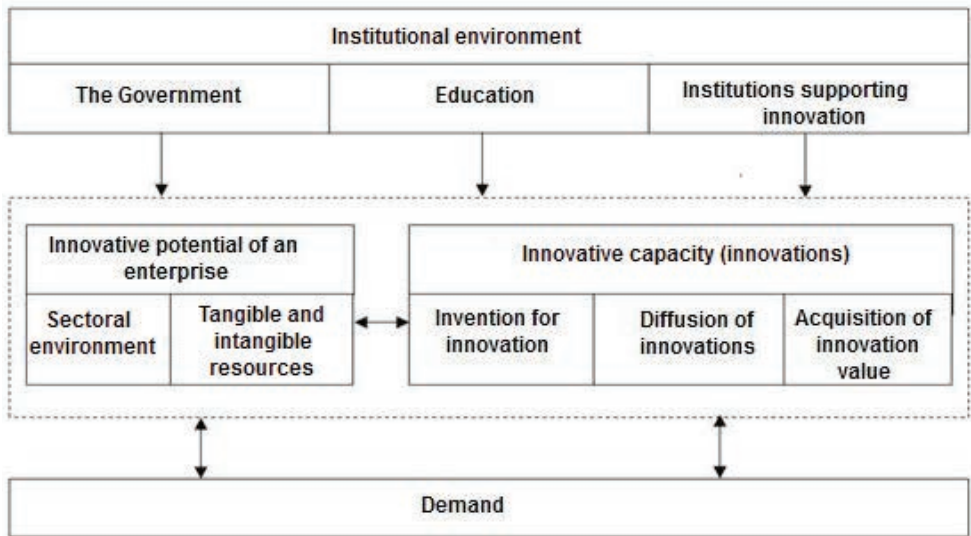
Institutional environment

The Government

Education

Institutions supporting innovation

Innovative potential of an enterprise

Sectoral environment

Tangible and intangible resources

Innovative capacity (innovations)

Invention for innovation

Diffusion of innovations

Acquisition of innovation value

Demand